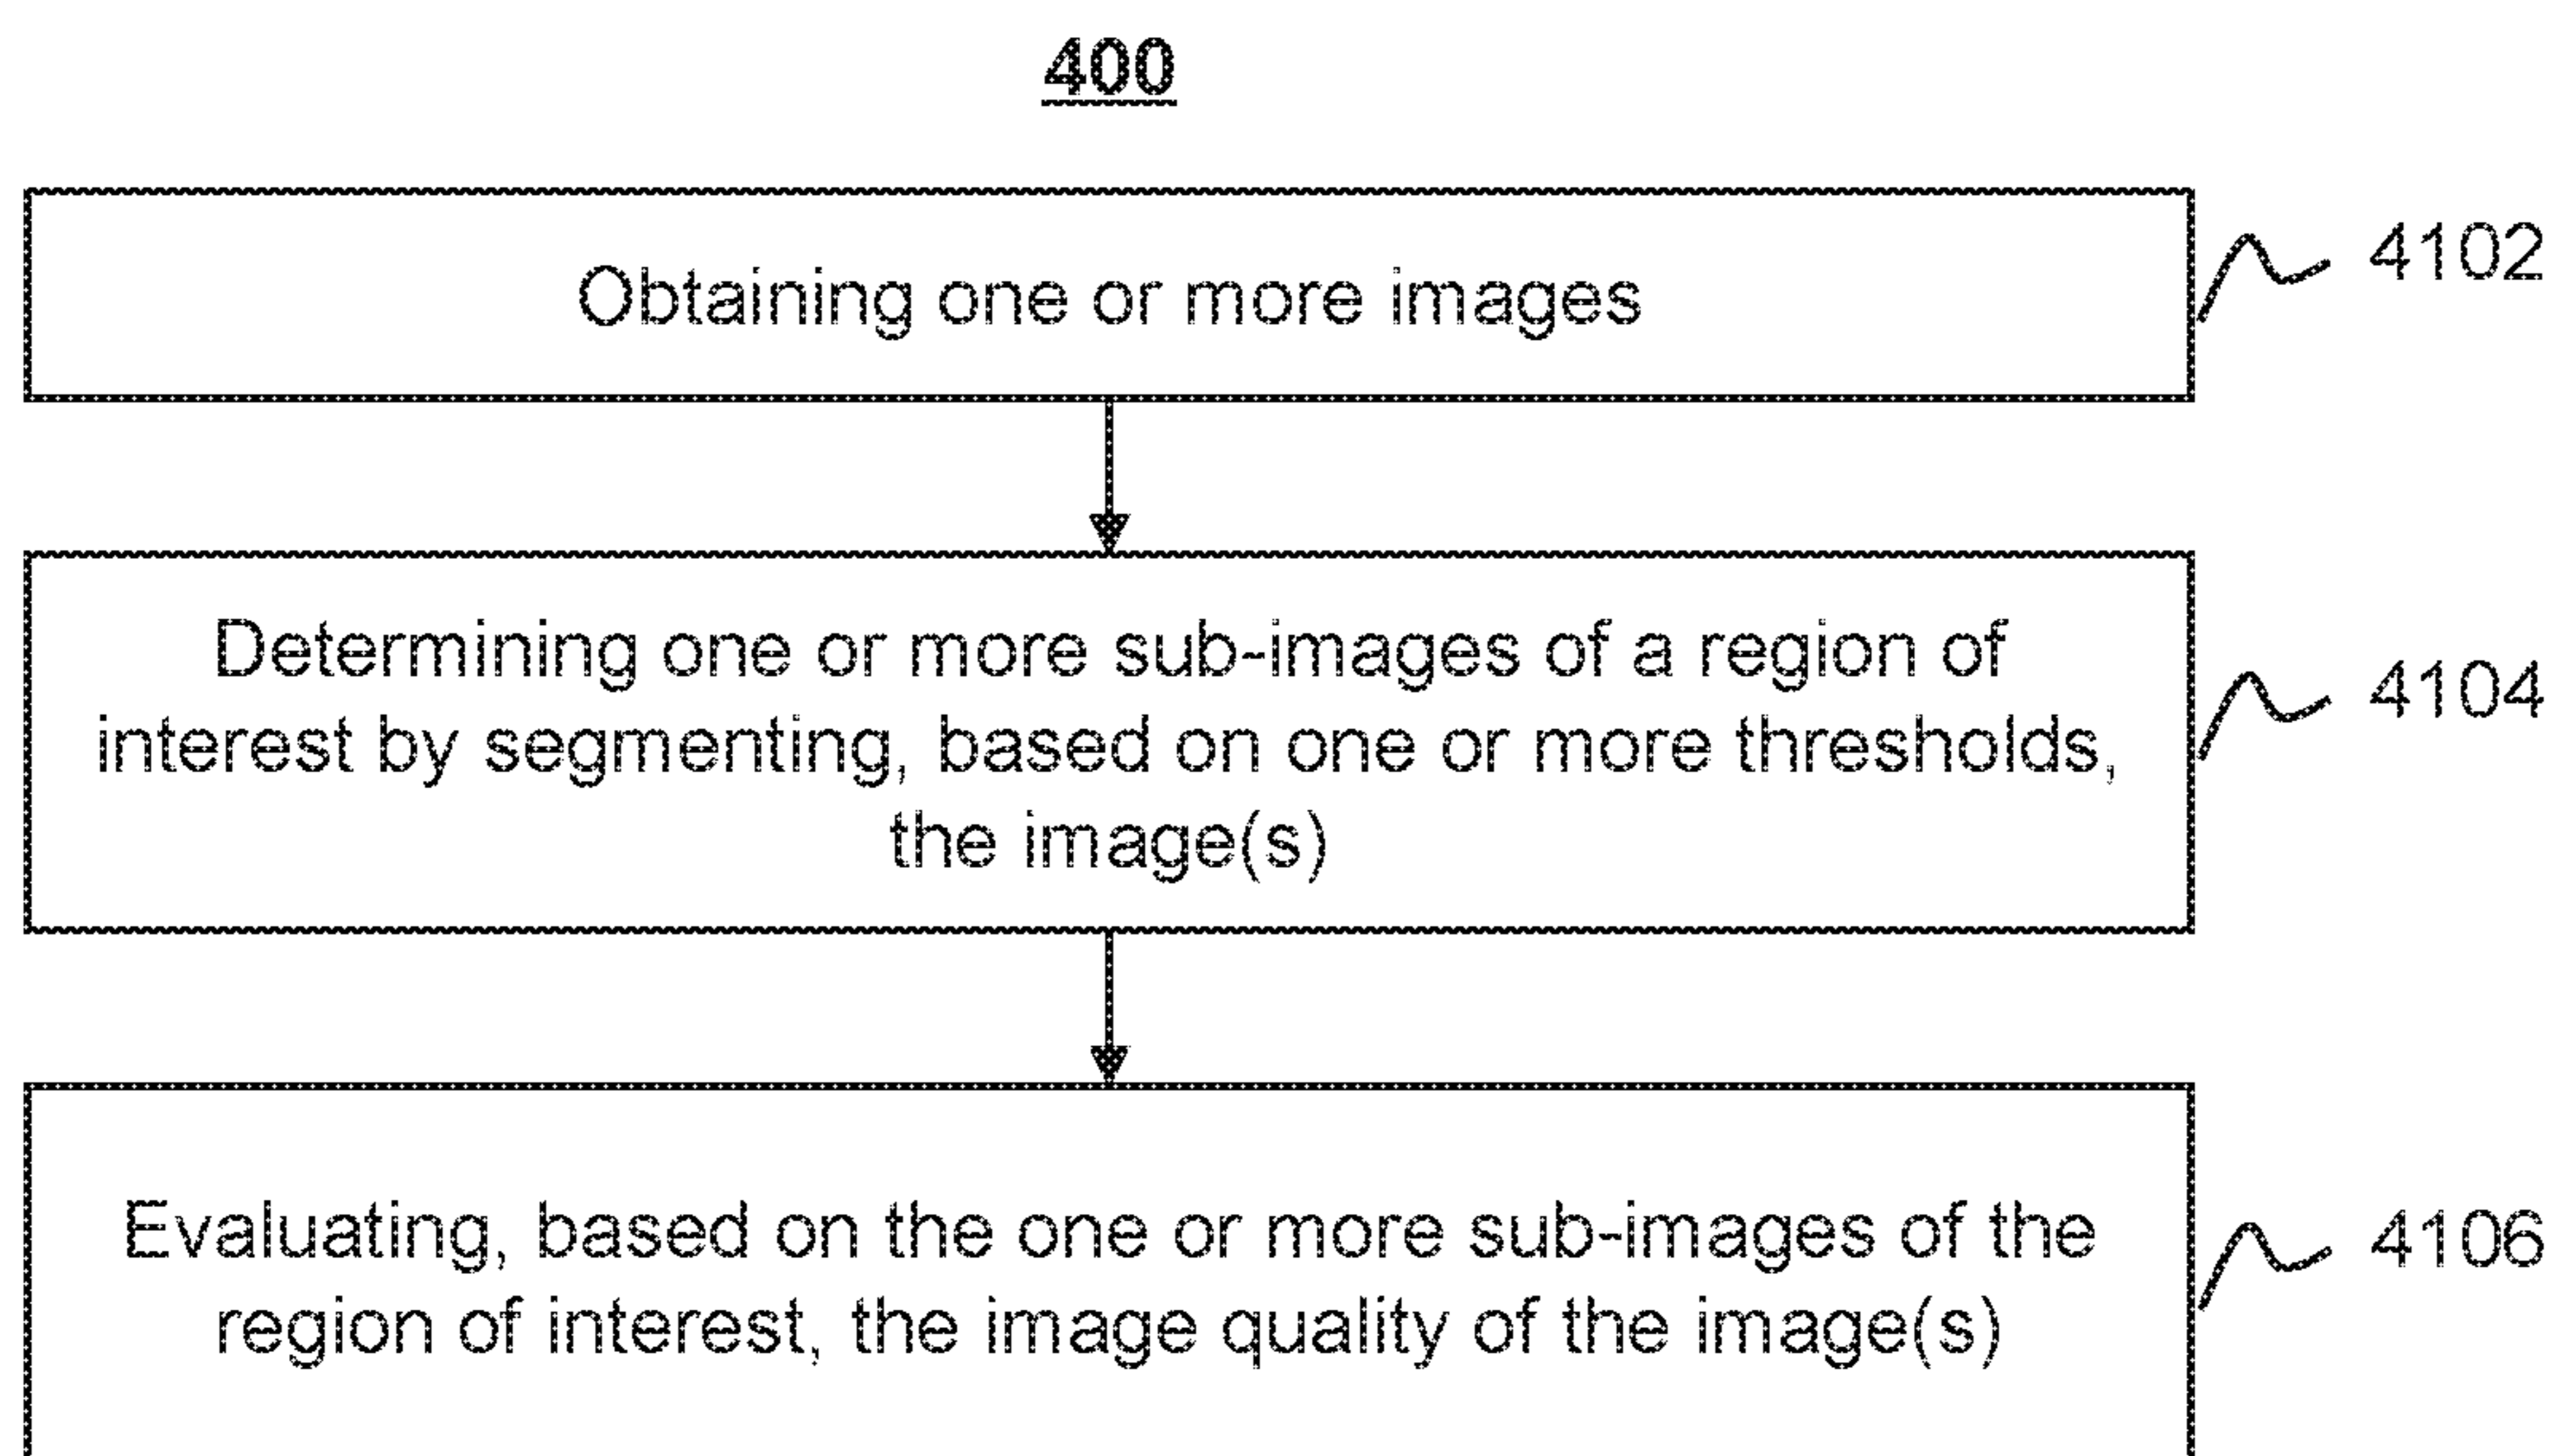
400

Obtaining one or more images

4102

Determining one or more sub-images of a region of interest by segmenting, based on one or more thresholds, the image(s)

4104

Evaluating, based on the one or more sub-images of the region of interest, the image quality of the image(s)

4106